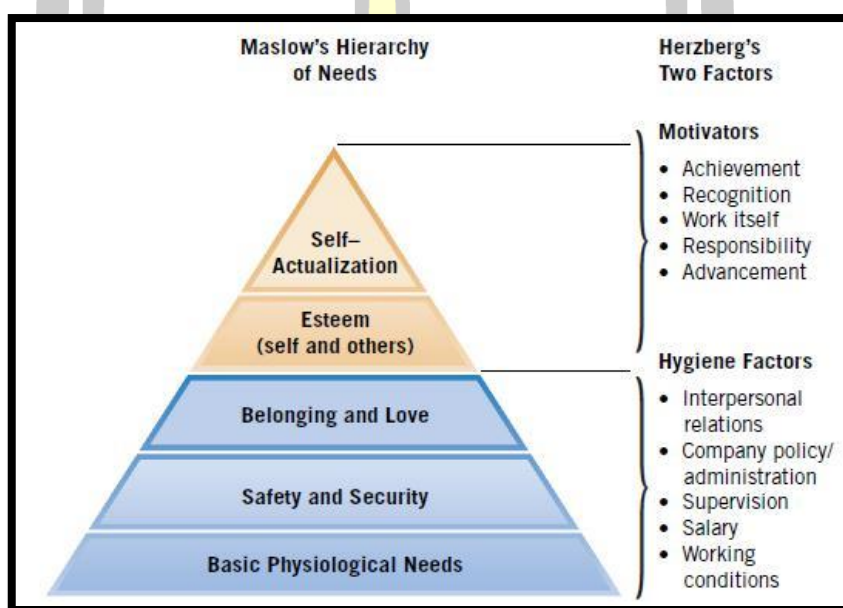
Maslow's Hierarchy of Needs

Herzberg's Two Factors

Self–Actualization

Esteem (self and others)

Belonging and Love

Safety and Security

Basic Physiological Needs

Motivators
• Achievement
• Recognition
• Work itself
• Responsibility
• Advancement

Hygiene Factors
• Interpersonal relations
• Company policy/ administration
• Supervision
• Salary
• Working conditions